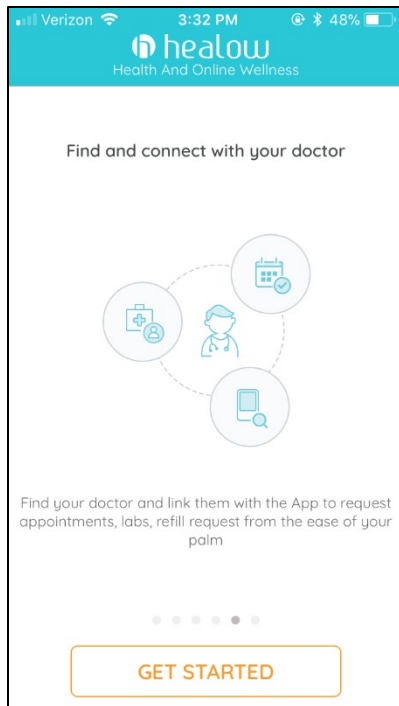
Verizon 3:32 PM 48%

healow
Health And Online Wellness

Find and connect with your doctor

Find your doctor and link them with the App to request appointments, labs, refill request from the ease of your palm

GET STARTED